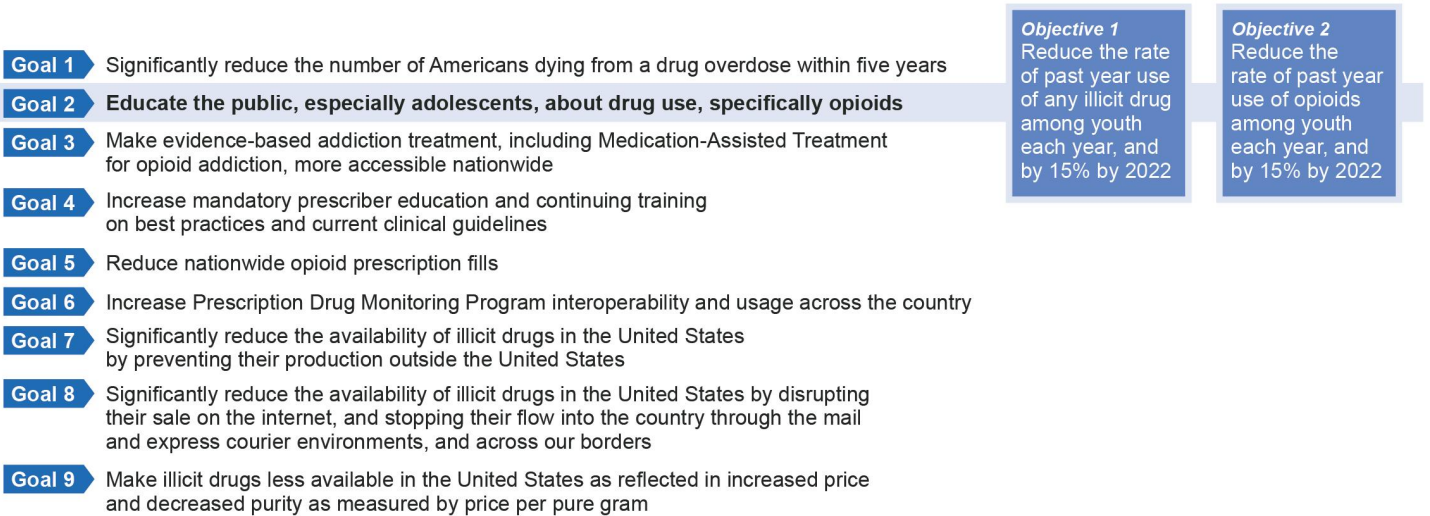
Goal 1 Significantly reduce the number of Americans dying from a drug overdose within five years

Goal 2 Educate the public, especially adolescents, about drug use, specifically opioids

Goal 3 Make evidence-based addiction treatment, including Medication-Assisted Treatment for opioid addiction, more accessible nationwide

Goal 4 Increase mandatory prescriber education and continuing training on best practices and current clinical guidelines

Goal 5 Reduce nationwide opioid prescription fills

Goal 6 Increase Prescription Drug Monitoring Program interoperability and usage across the country

Goal 7 Significantly reduce the availability of illicit drugs in the United States by preventing their production outside the United States

Goal 8 Significantly reduce the availability of illicit drugs in the United States by disrupting their sale on the internet, and stopping their flow into the country through the mail and express courier environments, and across our borders

Goal 9 Make illicit drugs less available in the United States as reflected in increased price and decreased purity as measured by price per pure gram

Objective 1
Reduce the rate of past year use of any illicit drug among youth each year, and by 15% by 2022

Objective 2
Reduce the rate of past year use of opioids among youth each year, and by 15% by 2022